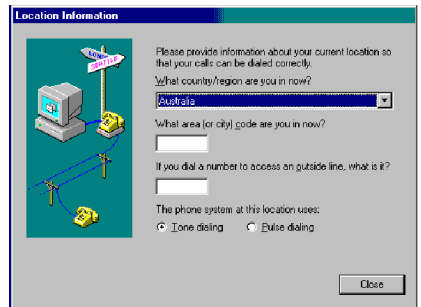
Location Information

Please provide information about your current location so that your calls can be dialed correctly.

What country/region are you in now?

Australia

What area (or city) code are you in now?

If you dial a number to access an outside line, what is it?

The phone system at this location uses:

Tone dialing

Pulse dialing

Close